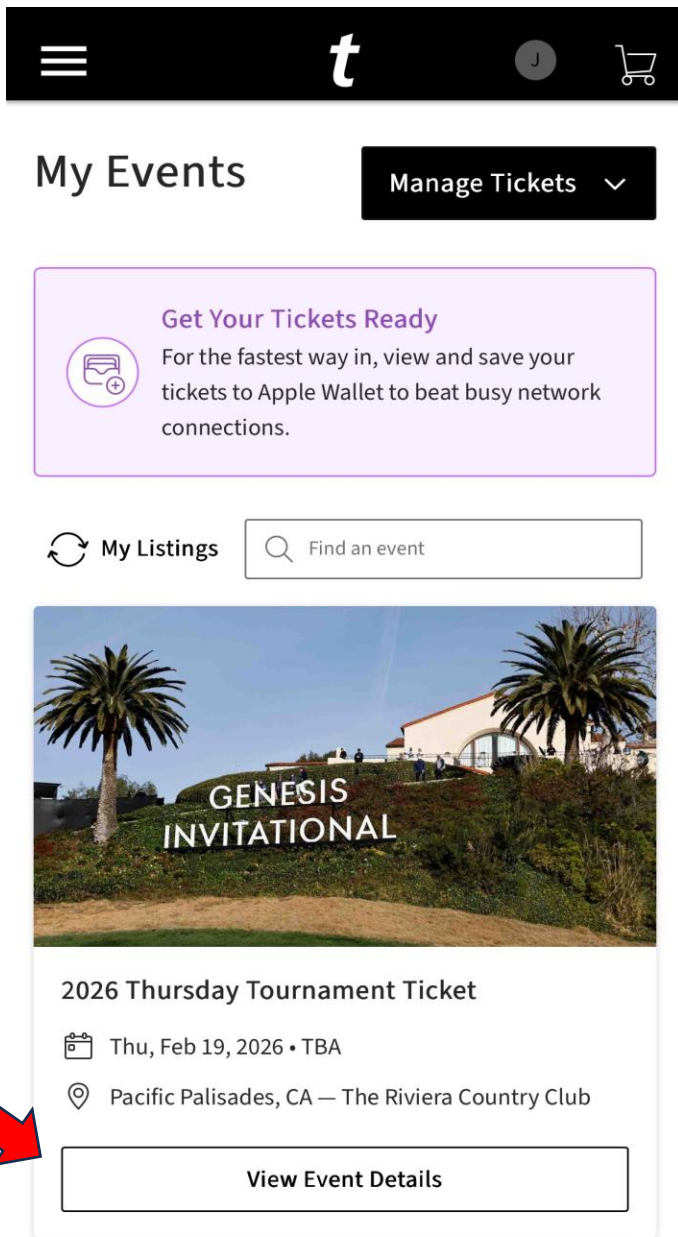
t

J

My Events

Manage Tickets

Get Your Tickets Ready
For the fastest way in, view and save your tickets to Apple Wallet to beat busy network connections.

My Listings

Find an event

GENESIS INVITATIONAL

2026 Thursday Tournament Ticket

Thu, Feb 19, 2026 • TBA

Pacific Palisades, CA — The Riviera Country Club

View Event Details